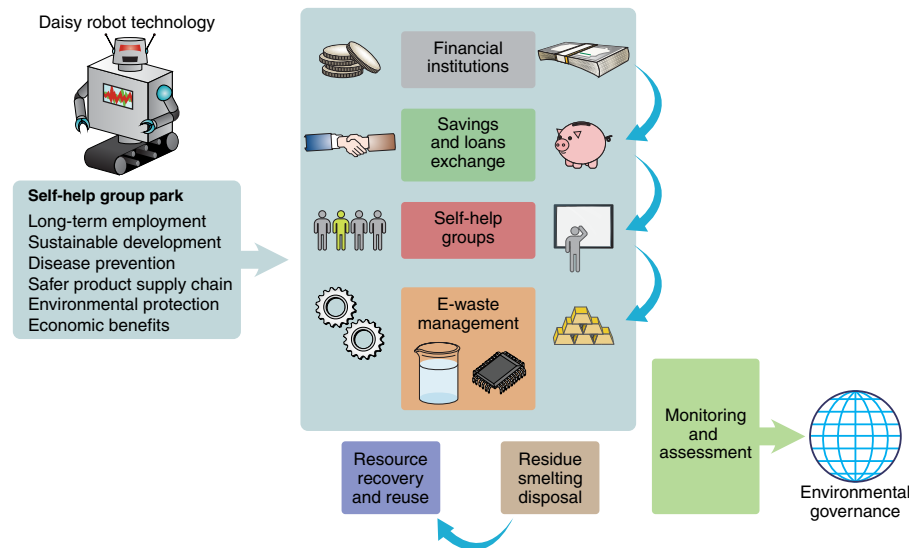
Daisy robot technology

Self-help group park
Long-term employment
Sustainable development
Disease prevention
Safer product supply chain
Environmental protection
Economic benefits

Financial institutions

Savings and loans exchange

Self-help groups

E-waste management

Resource recovery and reuse

Residue smelting disposal

Monitoring and assessment

Environmental governance